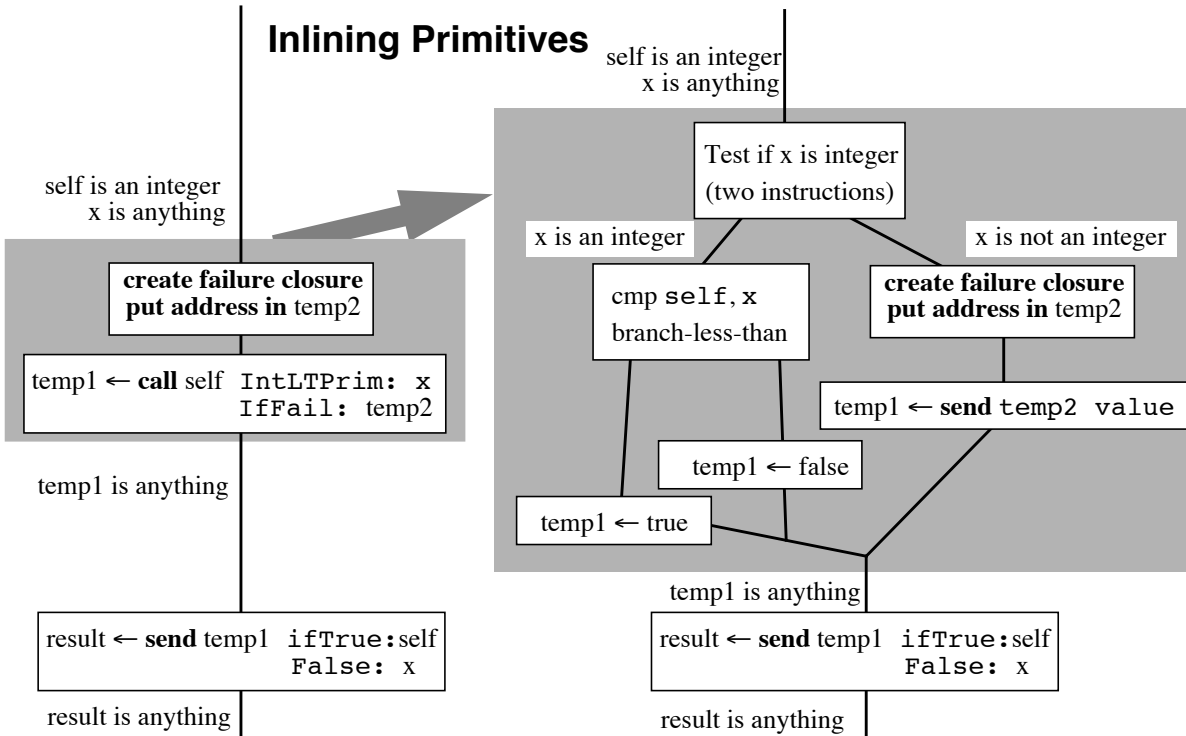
Inlining Primitives

self is an integer
x is anything

self is an integer
x is anything

create failure closure
put address in temp2

temp1 ← call self IntLTPrim: x
IfFail: temp2

temp1 is anything

result ← send temp1 ifTrue:self
False: x

result is anything

Test if x is integer
(two instructions)

x is an integer

x is not an integer

cmp self, x
branch-less-than

create failure closure
put address in temp2

temp1 ← send temp2 value

temp1 ← false

temp1 ← true

temp1 is anything

result ← send temp1 ifTrue:self
False: x

result is anything